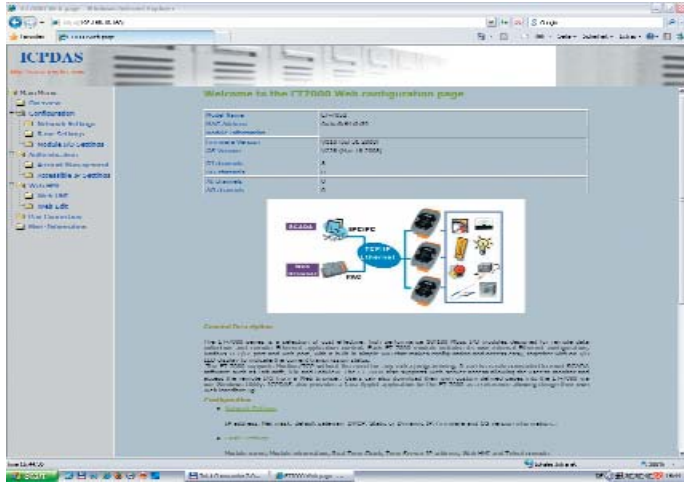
ICPDAS

Main Menu
Overview
Configuration
Network Settings
Basic Settings
Module I/O Settings
Authentication
Account Management
Accessible IP Settings
Web HMI
Web HMI
Web Edit
Pair Connection
Host Information

Welcome to the ET7000 Web configuration page

| Model Name | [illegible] |
|---|---|
| MAC Address | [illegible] |
| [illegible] | |
| Firmware Version | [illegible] |
| OS Version | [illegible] |
| DI channels | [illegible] |
| DO channels | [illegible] |
| AI channels | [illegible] |
| AO channels | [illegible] |

SCADA
IPC/PC
TCP/IP Ethernet
Web Browser
PAC

General Description

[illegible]

Configuration

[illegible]

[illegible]

Internet
Google